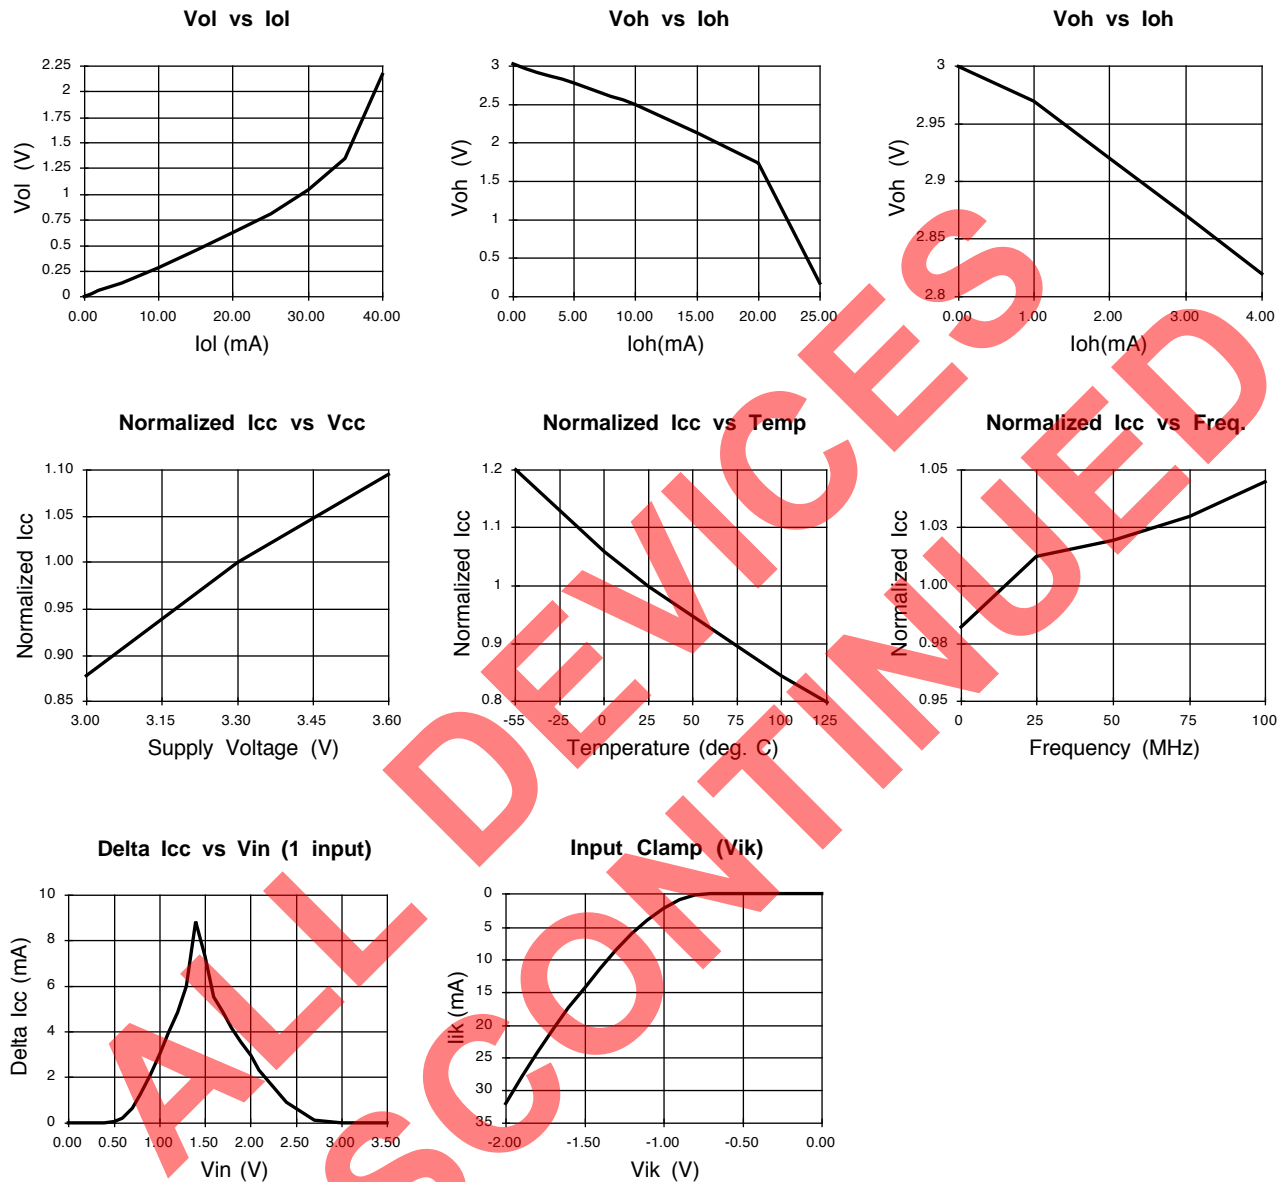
Vol vs Iol

2.25
2
1.75
1.5
1.25
1
0.75
0.5
0.25
0
Vol (V)
0.00 10.00 20.00 30.00 40.00
Iol (mA)

Voh vs Ioh

3
2.5
2
1.5
1
0.5
0
Voh (V)
0.00 5.00 10.00 15.00 20.00 25.00
Ioh(mA)

Voh vs Ioh

3
2.95
2.9
2.85
2.8
Voh (V)
0.00 1.00 2.00 3.00 4.00
Ioh(mA)

Normalized Icc vs Vcc

1.10
1.05
1.00
0.95
0.90
0.85
Normalized Icc
3.00 3.15 3.30 3.45 3.60
Supply Voltage (V)

Normalized Icc vs Temp

1.2
1.1
1
0.9
0.8
Normalized Icc
-55 -25 0 25 50 75 100 125
Temperature (deg. C)

Normalized Icc vs Freq.

1.05
1.03
1.00
0.98
0.95
Normalized Icc
0 25 50 75 100
Frequency (MHz)

Delta Icc vs Vin (1 input)

10
8
6
4
2
0
Delta Icc (mA)
0.00 0.50 1.00 1.50 2.00 2.50 3.00 3.50
Vin (V)

Input Clamp (Vik)

0
5
10
15
20
25
30
35
Iik (mA)
-2.00 -1.50 -1.00 -0.50 0.00
Vik (V)

ALL DEVICES DISCONTINUED